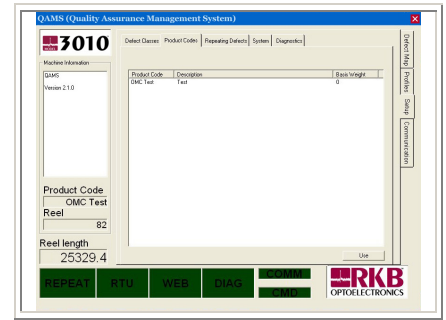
QAMS (Quality Assurance Management System)

3010

Machine Information

QAMS

Version 2.1.0

Product Code

OMC Test

Reel

82

Reel length

25329.4

Defect Classes | Product Codes | Repeating Defects | System | Diagnostics

| Product Code | Description | Basis Weight |
|---|---|---|
| OMC Test | Test | 0 |

Use

Defect Map | Profiles | Setup | Communication

REPEAT | RTU | WEB | DIAG

COMM

CMD

RKB

OPTOELECTRONICS